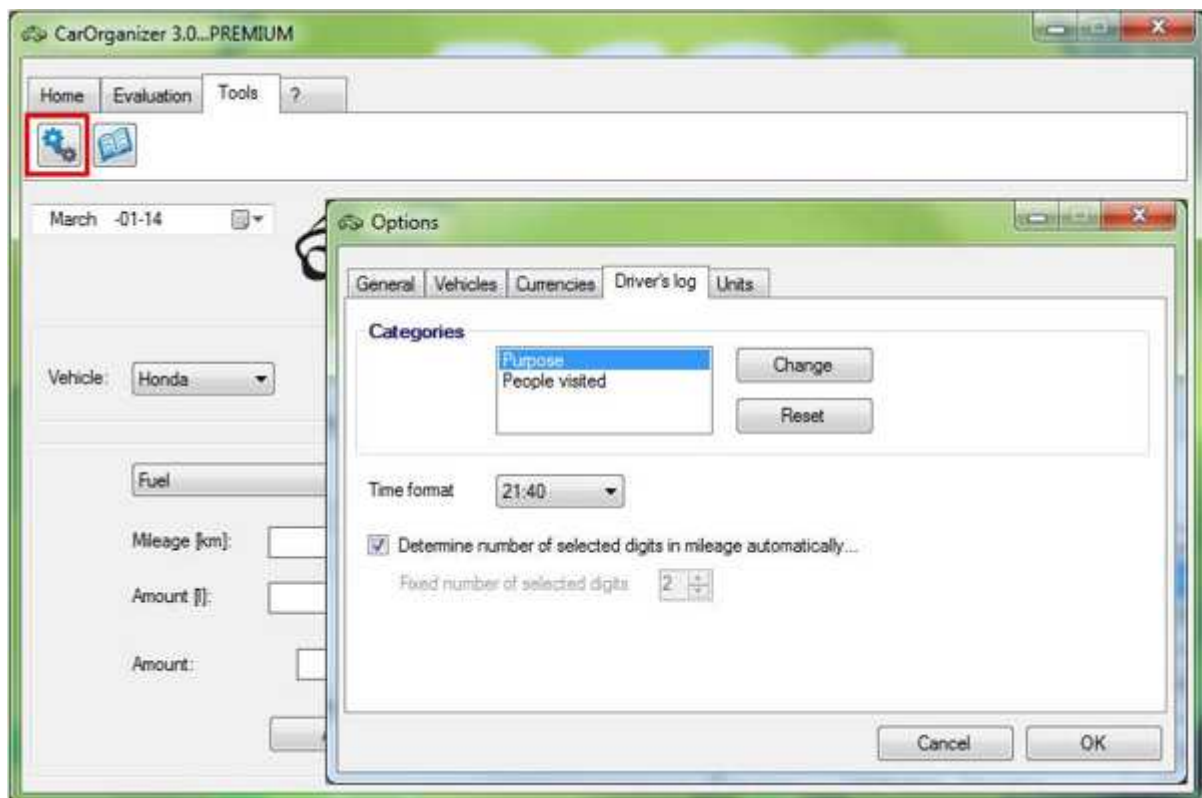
CarOrganizer 3.0...PREMIUM

Home Evaluation Tools ?

March -01-14

Vehicle: Honda

Fuel

Mileage [km]:

Amount [l]:

Amount:

Options

General Vehicles Currencies Driver's log Units

Categories

Purpose
People visited

Change

Reset

Time format 21:40

Determine number of selected digits in mileage automatically...

Fixed number of selected digits 2

Cancel OK